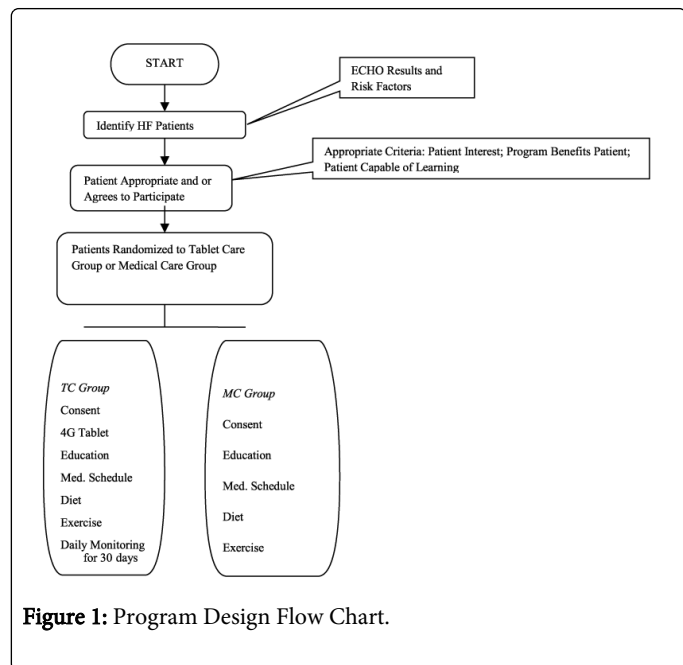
START

ECHO Results and Risk Factors

Identify HF Patients

Appropriate Criteria: Patient Interest; Program Benefits Patient; Patient Capable of Learning

Patient Appropriate and or Agrees to Participate

Patients Randomized to Tablet Care Group or Medical Care Group

TC Group
Consent
4G Tablet
Education
Med. Schedule
Diet
Exercise
Daily Monitoring for 30 days

MC Group
Consent
Education
Med. Schedule
Diet
Exercise

Figure 1: Program Design Flow Chart.